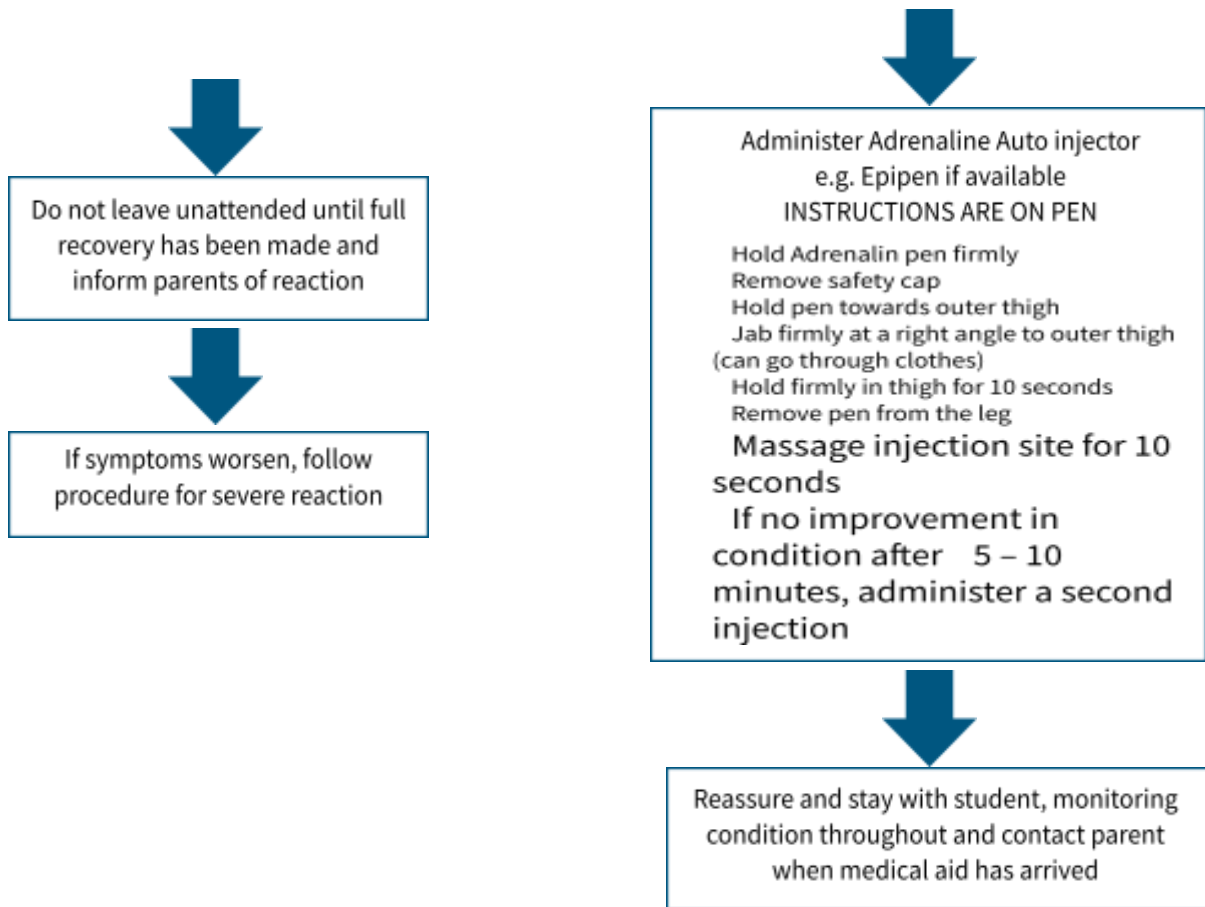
Do not leave unattended until full recovery has been made and inform parents of reaction

If symptoms worsen, follow procedure for severe reaction

Administer Adrenaline Auto injector e.g. Epipen if available
INSTRUCTIONS ARE ON PEN

Hold Adrenalin pen firmly
Remove safety cap
Hold pen towards outer thigh
Jab firmly at a right angle to outer thigh (can go through clothes)
Hold firmly in thigh for 10 seconds
Remove pen from the leg
Massage injection site for 10 seconds
If no improvement in condition after 5 – 10 minutes, administer a second injection

Reassure and stay with student, monitoring condition throughout and contact parent when medical aid has arrived